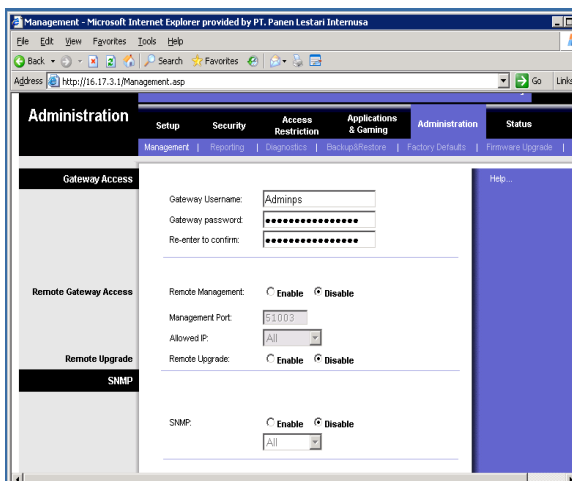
Management - Microsoft Internet Explorer provided by PT. Panen Lestari Internusa

File Edit View Favorites Tools Help

Back Search Favorites

Address http://16.17.3.1/Management.asp Go Links

Administration

Setup | Security | Access Restriction | Applications & Gaming | Administration | Status

Management | Reporting | Diagnostics | Backup&Restore | Factory Defaults | Firmware Upgrade |

Gateway Access

Gateway Username: Adminps

Gateway password: ••••••••••••••••

Re-enter to confirm: ••••••••••••••••

Help...

Remote Gateway Access

Remote Management: Enable Disable

Management Port: 51003

Allowed IP: All

Remote Upgrade

Remote Upgrade: Enable Disable

SNMP

SNMP: Enable Disable

All